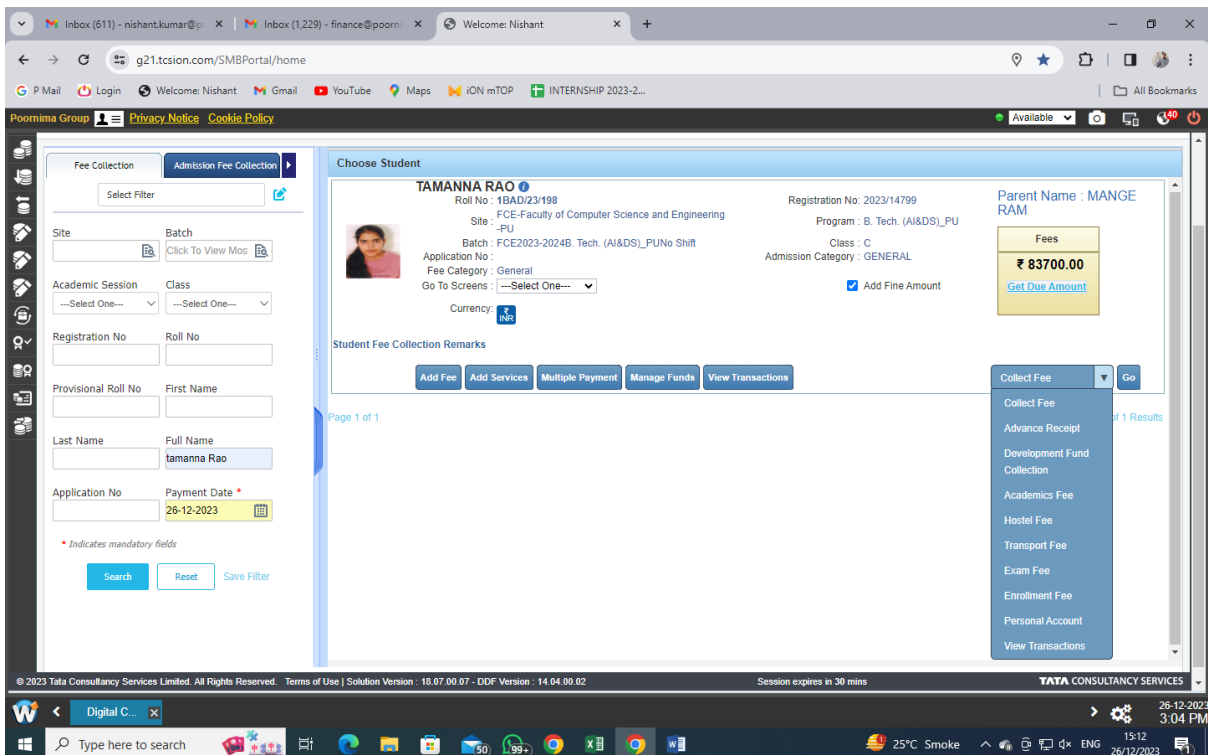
Inbox (611) - nishant.kumar@p ×
Inbox (1,229) - finance@poorni ×
Welcome: Nishant ×
+

g21.tcsion.com/SMBPortal/home

P Mail Login Welcome: Nishant Gmail YouTube Maps iON mTOP INTERNSHIP 2023-2... All Bookmarks

Poornima Group Privacy Notice Cookie Policy Available 40

Fee Collection Admission Fee Collection
Select Filter

Site
Batch
Click To View Mos

Academic Session
---Select One---
Class
---Select One---

Registration No
Roll No

Provisional Roll No
First Name

Last Name
Full Name
tamanna Rao

Application No
Payment Date *
26-12-2023

* Indicates mandatory fields

Search Reset Save Filter

Choose Student

TAMANNA RAO
Roll No : 1BAD/23/198
Site : FCE-Faculty of Computer Science and Engineering -PU
Batch : FCE2023-2024B. Tech. (AI&DS)_PUNo Shift
Application No :
Fee Category : General
Go To Screens : ---Select One---
Currency: INR

Registration No: 2023/14799
Program : B. Tech. (AI&DS)_PU
Class : C
Admission Category : GENERAL
Add Fine Amount

Parent Name : MANGE RAM
Fees
₹ 83700.00
Get Due Amount

Student Fee Collection Remarks

Add Fee Add Services Multiple Payment Manage Funds View Transactions
Collect Fee Go

Page 1 of 1
of 1 Results

Collect Fee
Advance Receipt
Development Fund Collection
Academics Fee
Hostel Fee
Transport Fee
Exam Fee
Enrollment Fee
Personal Account
View Transactions

© 2023 Tata Consultancy Services Limited. All Rights Reserved. Terms of Use | Solution Version : 18.07.00.07 - DDF Version : 14.04.00.02
Session expires in 30 mins
TATA CONSULTANCY SERVICES

Digital C...
26-12-2023
3:04 PM

Type here to search
50 99+
25°C Smoke ENG 15:12 26/12/2023